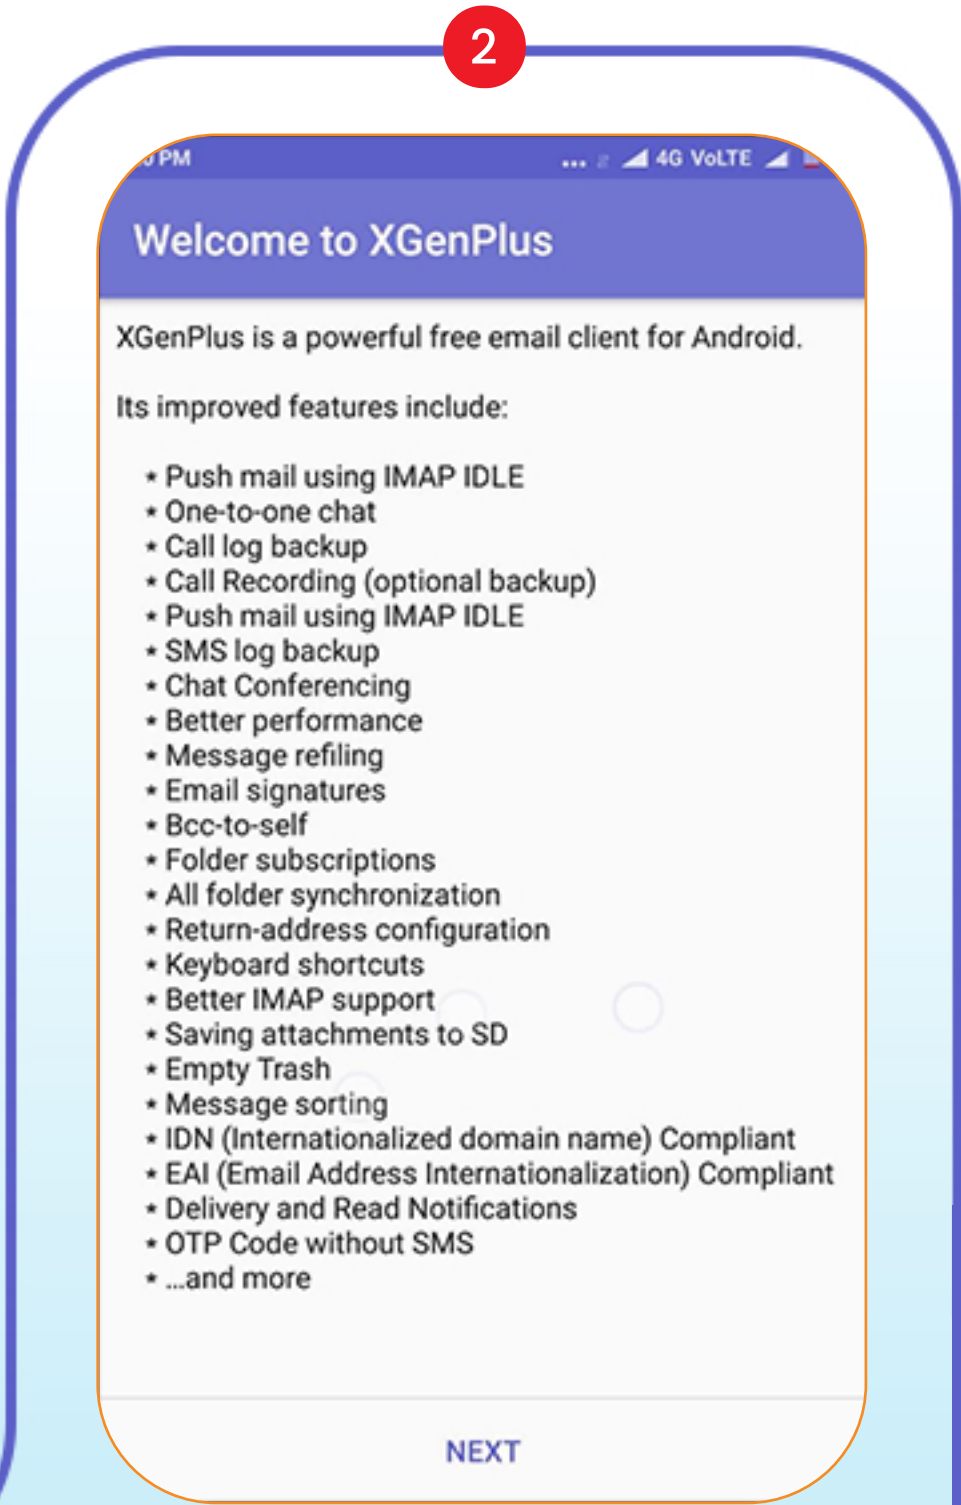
2

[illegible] PM ... 4G VoLTE

Welcome to XGenPlus

XGenPlus is a powerful free email client for Android.

Its improved features include:

* Push mail using IMAP IDLE
* One-to-one chat
* Call log backup
* Call Recording (optional backup)
* Push mail using IMAP IDLE
* SMS log backup
* Chat Conferencing
* Better performance
* Message refiling
* Email signatures
* Bcc-to-self
* Folder subscriptions
* All folder synchronization
* Return-address configuration
* Keyboard shortcuts
* Better IMAP support
* Saving attachments to SD
* Empty Trash
* Message sorting
* IDN (Internationalized domain name) Compliant
* EAI (Email Address Internationalization) Compliant
* Delivery and Read Notifications
* OTP Code without SMS
* ...and more

NEXT